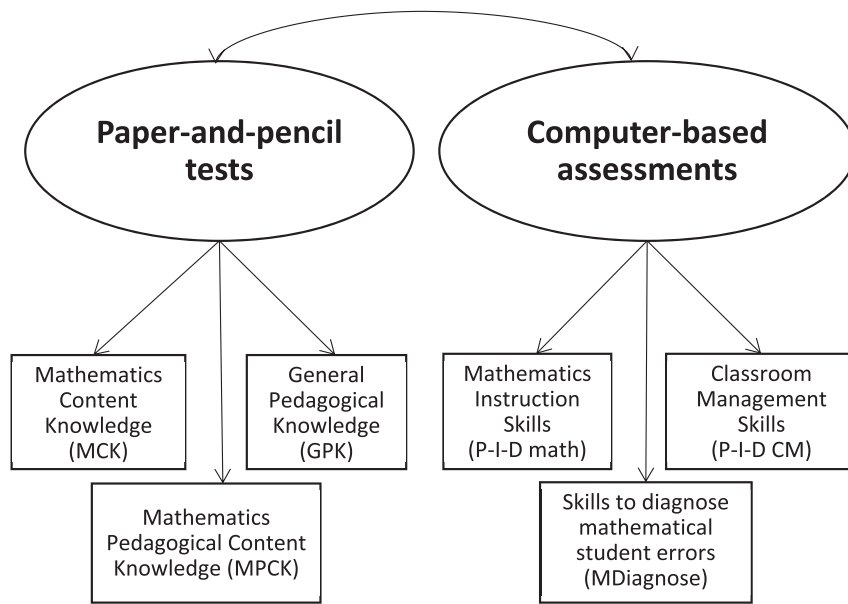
Paper-and-pencil tests

Computer-based assessments

Mathematics Content Knowledge (MCK)

General Pedagogical Knowledge (GPK)

Mathematics Pedagogical Content Knowledge (MPCK)

Mathematics Instruction Skills (P-I-D math)

Classroom Management Skills (P-I-D CM)

Skills to diagnose mathematical student errors (MDiagnose)